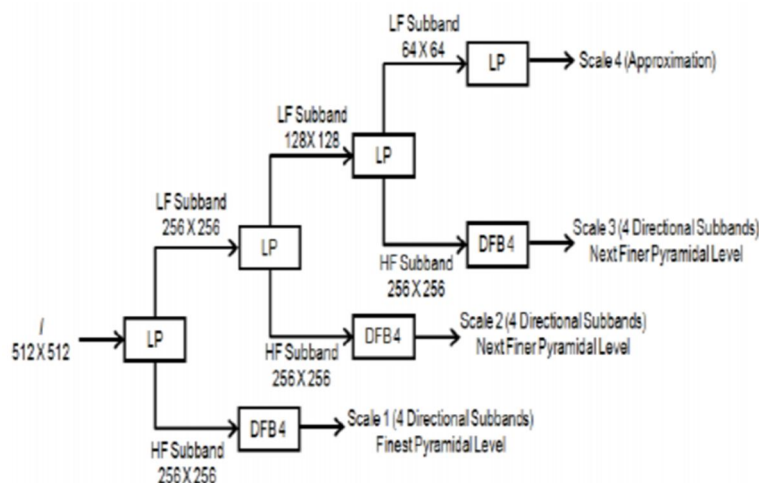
LF Subband
64 X 64

LP

Scale 4 (Approximation)

LF Subband
128 X 128

LP

LF Subband
256 X 256

LP

DFB 4

Scale 3 (4 Directional Subbands)
Next Finer Pyramidal Level

HF Subband
256 X 256

I
512 X 512

LP

DFB 4

Scale 2 (4 Directional Subbands)
Next Finer Pyramidal Level

HF Subband
256 X 256

DFB 4

Scale 1 (4 Directional Subbands)
Finest Pyramidal Level

HF Subband
256 X 256